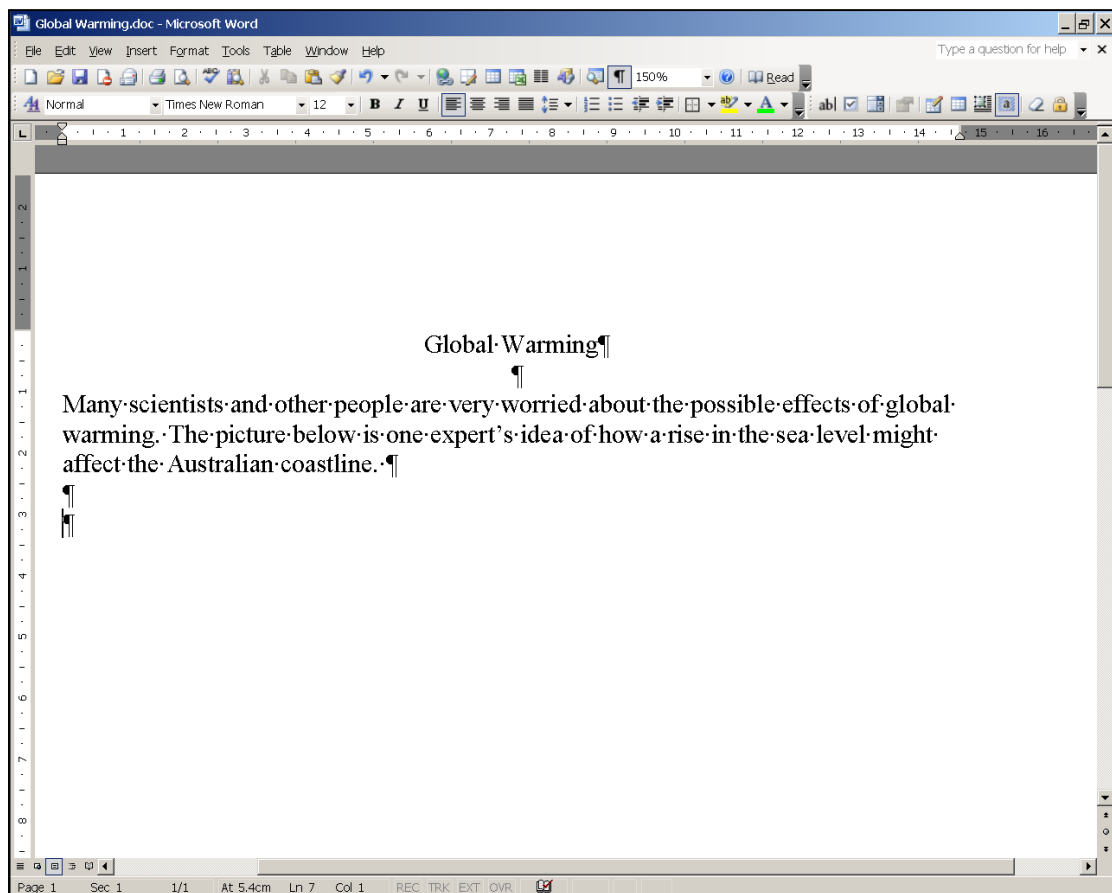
Global Warming.doc - Microsoft Word

File Edit View Insert Format Tools Table Window Help

Type a question for help

150%

Read

Normal

Times New Roman

12

Global·Warming¶

¶

Many·scientists·and·other·people·are·very·worried·about·the·possible·effects·of·global·warming.·The·picture·below·is·one·expert's·idea·of·how·a·rise·in·the·sea·level·might·affect·the·Australian·coastline.·¶

¶

¶

Page 1 Sec 1 1/1 At 5.4cm Ln 7 Col 1 REC TRK EXT OVR